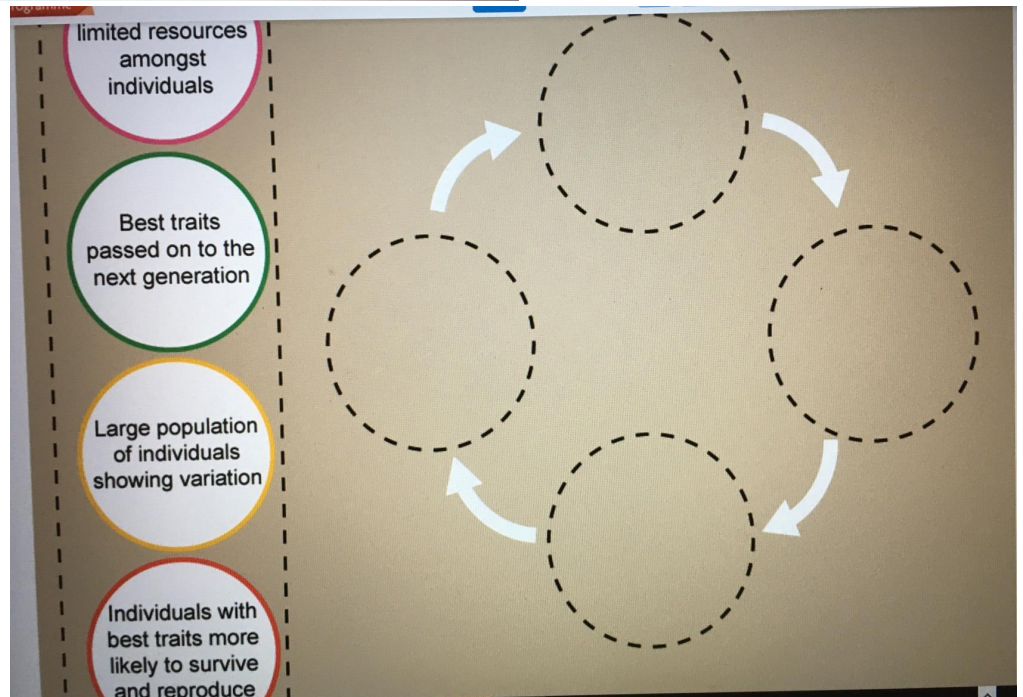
limited resources amongst individuals

Best traits passed on to the next generation

Large population of individuals showing variation

Individuals with best traits more likely to survive and reproduce